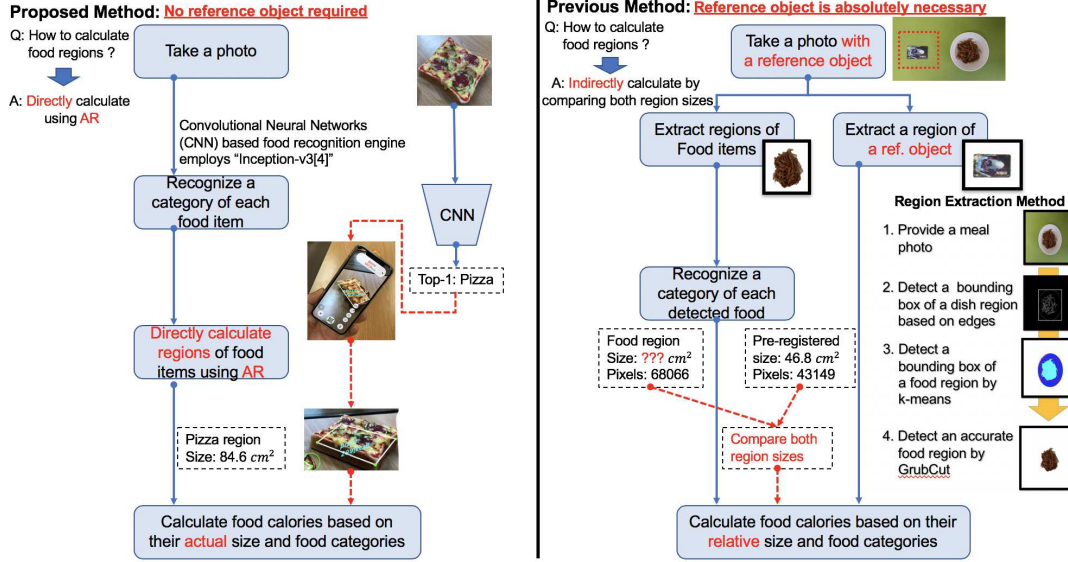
Proposed Method: No reference object required

Q: How to calculate food regions ?

A: Directly calculate using AR

Take a photo

Convolutional Neural Networks (CNN) based food recognition engine employs "Inception-v3[4]"

Recognize a category of each food item

CNN

Top-1: Pizza

Directly calculate regions of food items using AR

Pizza region
Size: 84.6 $cm^2$

Calculate food calories based on their actual size and food categories

Previous Method: Reference object is absolutely necessary

Q: How to calculate food regions ?

A: Indirectly calculate by comparing both region sizes

Take a photo with a reference object

Extract regions of Food items

Extract a region of a ref. object

Region Extraction Method

1. Provide a meal photo

2. Detect a bounding box of a dish region based on edges

3. Detect a bounding box of a food region by k-means

4. Detect an accurate food region by GrubCut

Recognize a category of each detected food

Food region
Size: ??? $cm^2$
Pixels: 68066

Pre-registered
size: 46.8 $cm^2$
Pixels: 43149

Compare both region sizes

Calculate food calories based on their relative size and food categories